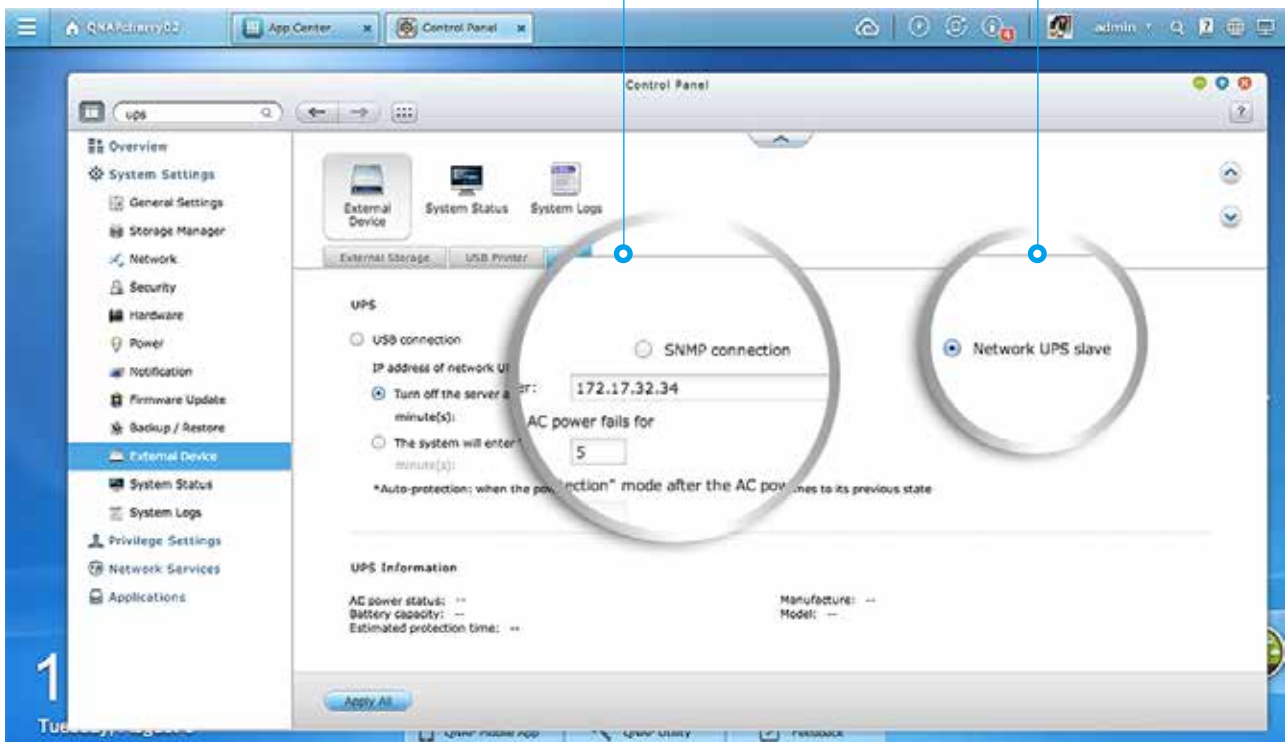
QNAPcherry02
App Center
Control Panel
admin

Control Panel

ups

Overview
System Settings
General Settings
Storage Manager
Network
Security
Hardware
Power
Notification
Firmware Update
Backup / Restore
External Device
System Status
System Logs
Privilege Settings
Network Services
Applications

External Device
System Status
System Logs

External Storage
USB Printer

UPS

USB connection
SNMP connection
Network UPS slave

IP address of network U
er:
172.17.32.34

Turn off the server a
AC power fails for
minute(s):
5

The system will enter
minute(s):

*Auto-protection: when the pow ection" mode after the AC pow es to its previous state

UPS Information

AC power status: --
Battery capacity: --
Estimated protection time: --

Manufacture: --
Model: --

Apply All

1
Tue

QNAP Mobile App
QNAP Utility
Feedback